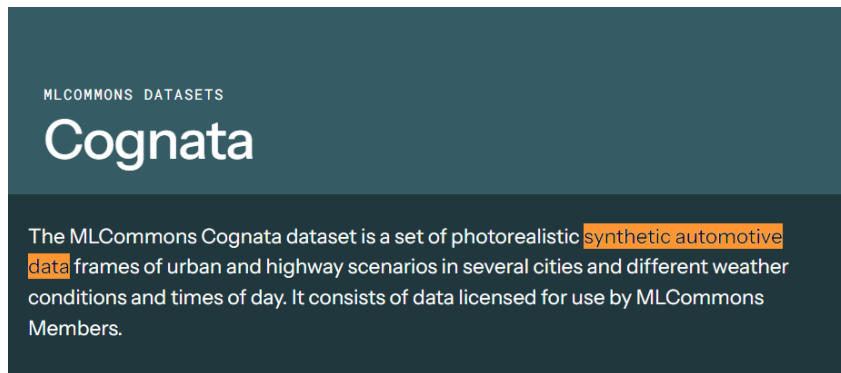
MLCOMMONS DATASETS

Cognata

The MLCommons Cognata dataset is a set of photorealistic synthetic automotive data frames of urban and highway scenarios in several cities and different weather conditions and times of day. It consists of data licensed for use by MLCommons Members.